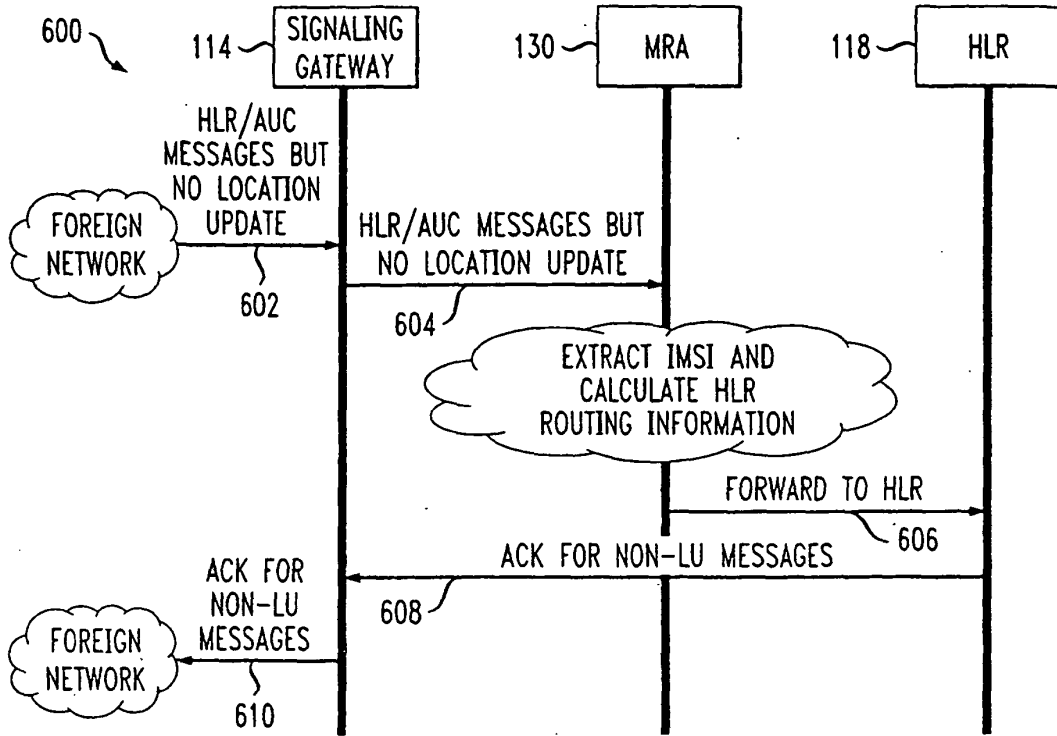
600

114 SIGNALING GATEWAY

130 MRA

118 HLR

HLR/AUC MESSAGES BUT NO LOCATION UPDATE

FOREIGN NETWORK

602

HLR/AUC MESSAGES BUT NO LOCATION UPDATE

604

EXTRACT IMSI AND CALCULATE HLR ROUTING INFORMATION

FORWARD TO HLR

606

ACK FOR NON-LU MESSAGES

608

ACK FOR NON-LU MESSAGES

FOREIGN NETWORK

610